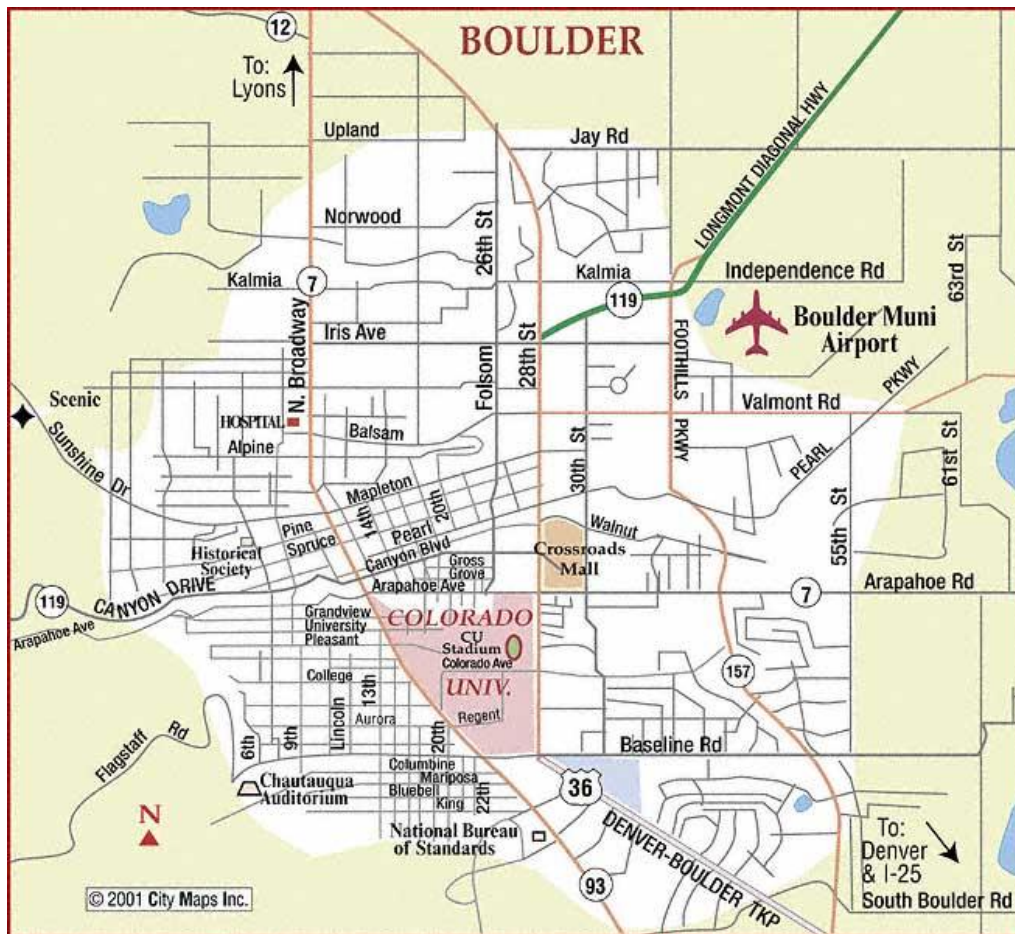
BOULDER

12

To: Lyons

Upland

Jay Rd

LONGMONT DIAGONAL HWY

Norwood

26th St

63rd St

Kalmia

7

Kalmia

Independence Rd

119

Iris Ave

28th St

Boulder Muni Airport

N. Broadway

Folsom

FOOTHILLS PKWY

Scenic

PKWY

HOSPITAL

Valmont Rd

Sunshine Dr

Balsam

Alpine

30th St

PEARL

61st St

Mapleton

14th

20th

Pine

Pearl

Walnut

55th St

Spruce

Canyon Blvd

Crossroads Mall

Historical Society

Gross Grove

Arapahoe Ave

119

CANYON DRIVE

7

Arapahoe Rd

Arapahoe Ave

Grandview

COLORADO

University

CU Stadium

Pleasant

Colorado Ave

157

College

UNIV.

Lincoln

13th

Aurora

Regent

Flagstaff Rd

6th

9th

20th

Baseline Rd

Columbine

36

Chautauqua Auditorium

Mariposa

Bluebell

22nd

King

N

National Bureau of Standards

DENVER-BOULDER TKP

To: Denver & I-25

93

© 2001 City Maps Inc.

South Boulder Rd